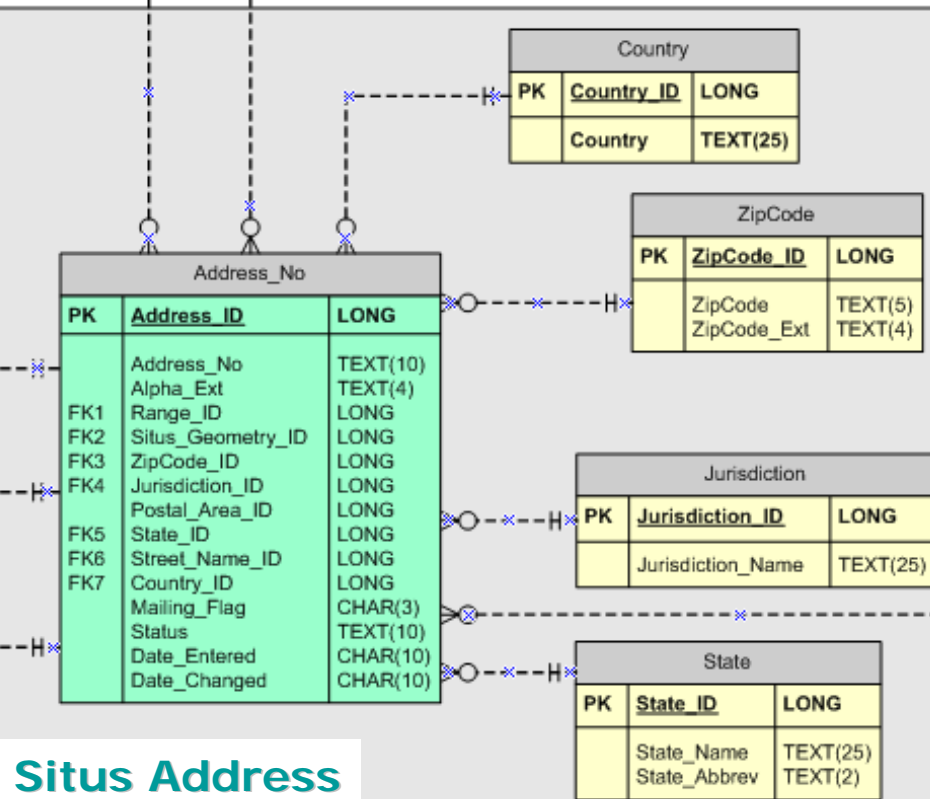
Country

| PK | Country_ID | LONG |
|---|---|---|
| | Country | TEXT(25) |

ZipCode

| PK | ZipCode_ID | LONG |
|---|---|---|
| | ZipCode<br>ZipCode_Ext | TEXT(5)<br>TEXT(4) |

Address_No

| PK | Address_ID | LONG |
|---|---|---|
| | Address_No | TEXT(10) |
| | Alpha_Ext | TEXT(4) |
| FK1 | Range_ID | LONG |
| FK2 | Situs_Geometry_ID | LONG |
| FK3 | ZipCode_ID | LONG |
| FK4 | Jurisdiction_ID | LONG |
| | Postal_Area_ID | LONG |
| FK5 | State_ID | LONG |
| FK6 | Street_Name_ID | LONG |
| FK7 | Country_ID | LONG |
| | Mailing_Flag | CHAR(3) |
| | Status | TEXT(10) |
| | Date_Entered | CHAR(10) |
| | Date_Changed | CHAR(10) |

Jurisdiction

| PK | Jurisdiction_ID | LONG |
|---|---|---|
| | Jurisdiction_Name | TEXT(25) |

State

| PK | State_ID | LONG |
|---|---|---|
| | State_Name<br>State_Abbrev | TEXT(25)<br>TEXT(2) |

Situs Address